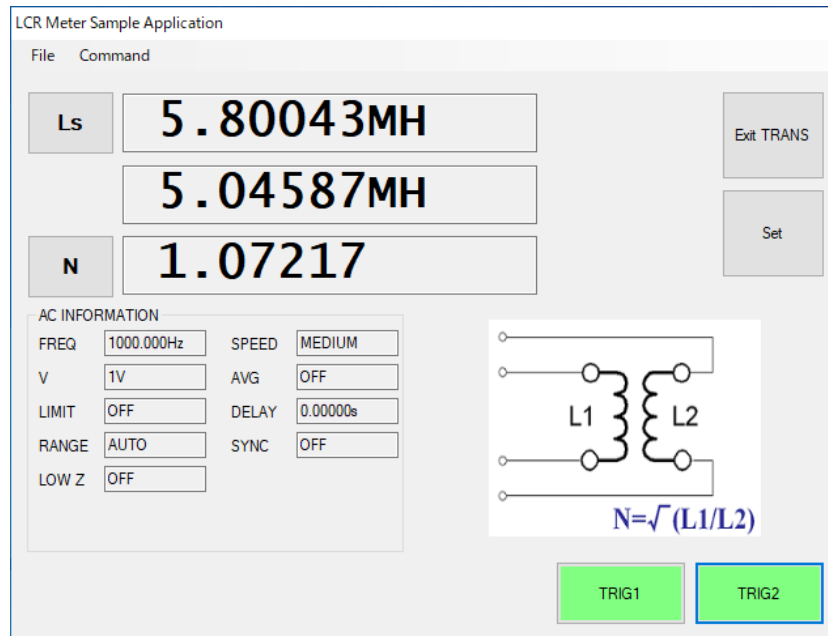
LCR Meter Sample Application

File Command

Ls

5.80043MH

5.04587MH

N

1.07217

Exit TRANS

Set

AC INFORMATION

| FREQ | 1000.000Hz | SPEED | MEDIUM |
|---|---|---|---|
| V | 1V | AVG | OFF |
| LIMIT | OFF | DELAY | 0.00000s |
| RANGE | AUTO | SYNC | OFF |
| LOW Z | OFF | | |

L1

L2

N=$\sqrt{}$(L1/L2)

TRIG1

TRIG2